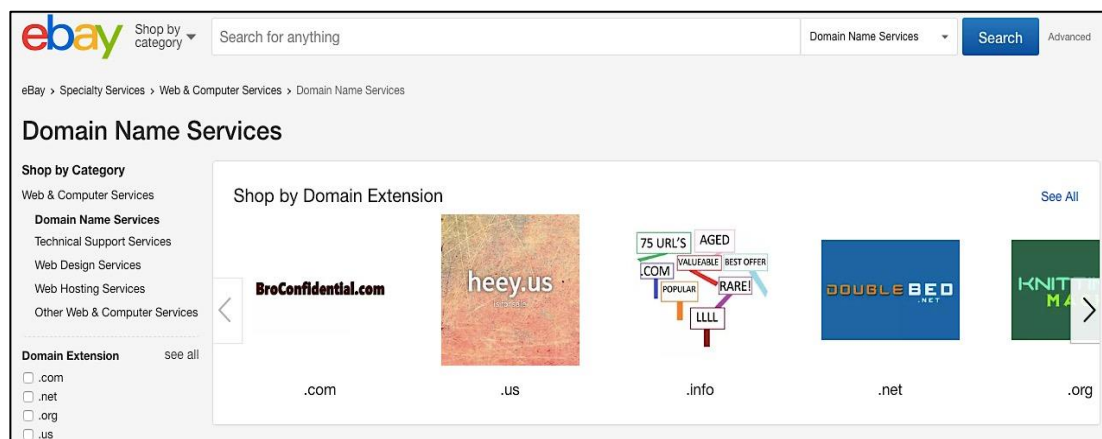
ebay Shop by category

Search for anything

Domain Name Services

Search

Advanced

eBay › Specialty Services › Web & Computer Services › Domain Name Services

Domain Name Services

Shop by Category

Web & Computer Services

Domain Name Services

Technical Support Services

Web Design Services

Web Hosting Services

Other Web & Computer Services

Domain Extension see all

.com

.net

.org

.us

Shop by Domain Extension

See All

BroConfidential.com

heey.us

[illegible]

75 URL'S AGED .COM VALUEABLE BEST OFFER POPULAR RARE! LLLL

DOUBLEBED .NET

KNIT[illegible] MA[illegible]

.com

.us

.info

.net

.org